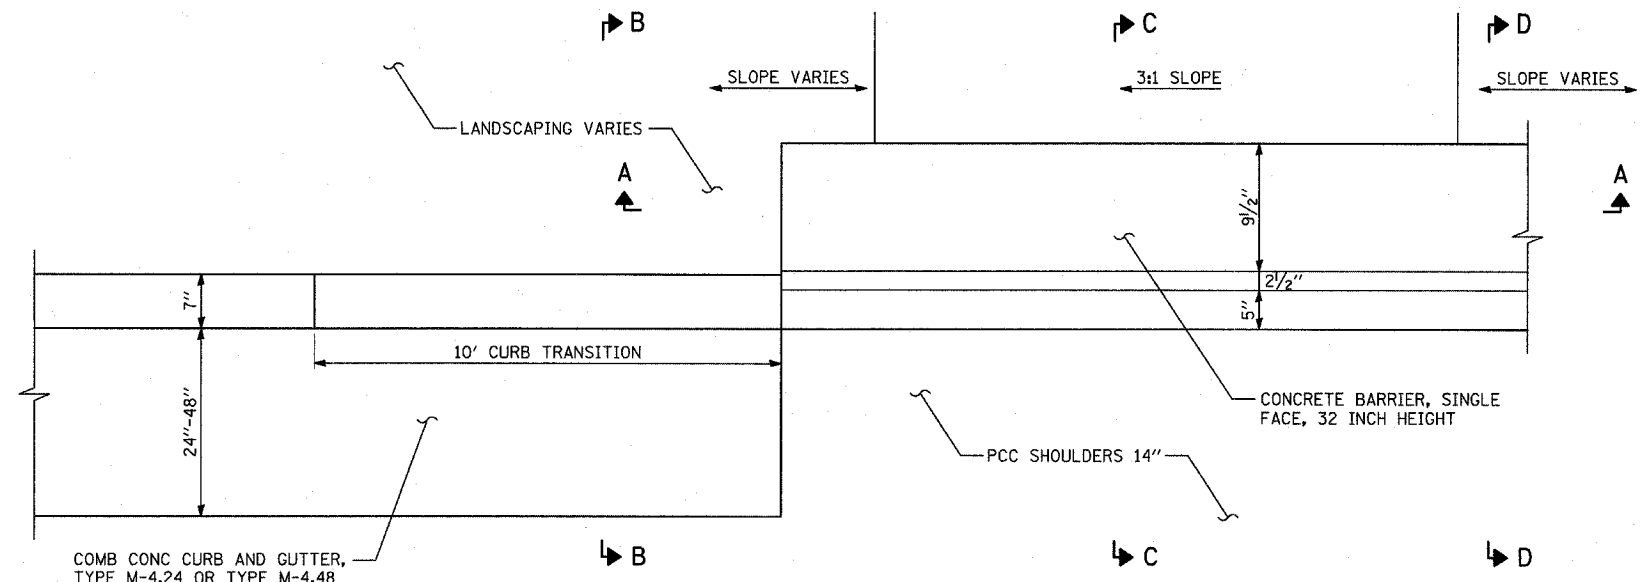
B

C

D

SLOPE VARIES

3:1 SLOPE

SLOPE VARIES

LANDSCAPING VARIES

A

A

$9\frac{1}{2}''$

$2\frac{1}{2}''$

$5''$

$7''$

10' CURB TRANSITION

$24''-48''$

CONCRETE BARRIER, SINGLE FACE, 32 INCH HEIGHT

PCC SHOULDERS 14''

COMB CONC CURB AND GUTTER, TYPE M-4.24 OR TYPE M-4.48

B

C

D